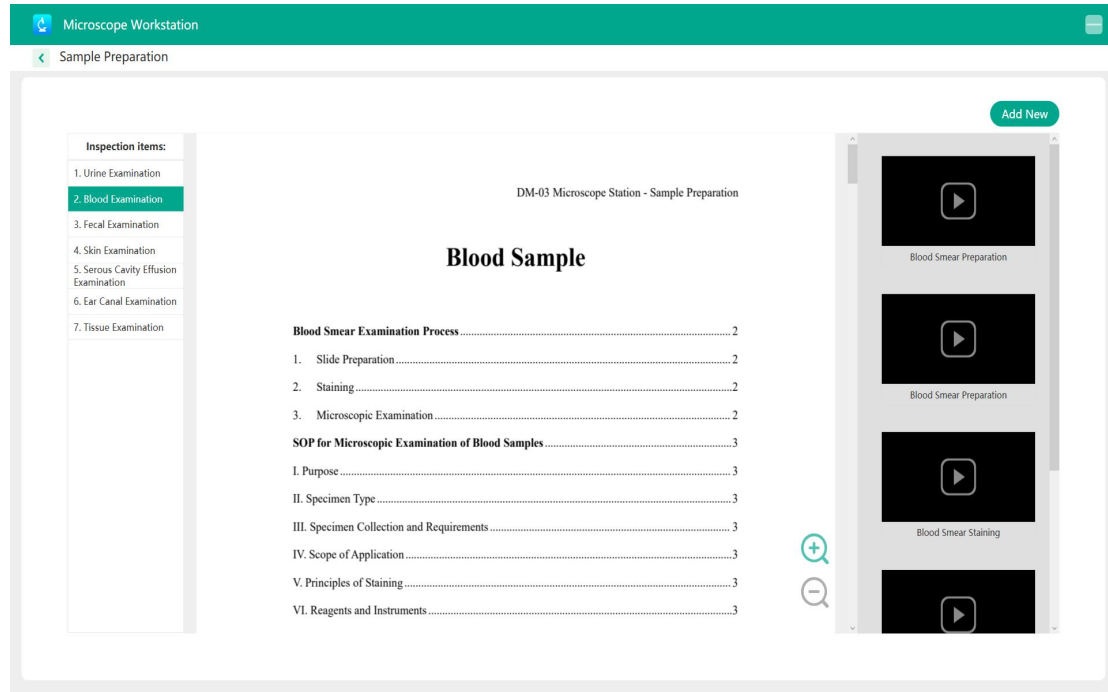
Microscope Workstation

Sample Preparation

Add New

Inspection items:
1. Urine Examination
2. Blood Examination
3. Fecal Examination
4. Skin Examination
5. Serous Cavity Effusion Examination
6. Ear Canal Examination
7. Tissue Examination

DM-03 Microscope Station - Sample Preparation

Blood Sample

Blood Smear Examination Process ........................................ 2
1. Slide Preparation ........................................ 2
2. Staining ........................................ 2
3. Microscopic Examination ........................................ 2
SOP for Microscopic Examination of Blood Samples ........................................ 3
I. Purpose ........................................ 3
II. Specimen Type ........................................ 3
III. Specimen Collection and Requirements ........................................ 3
IV. Scope of Application ........................................ 3
V. Principles of Staining ........................................ 3
VI. Reagents and Instruments ........................................ 3

Blood Smear Preparation

Blood Smear Preparation

Blood Smear Staining